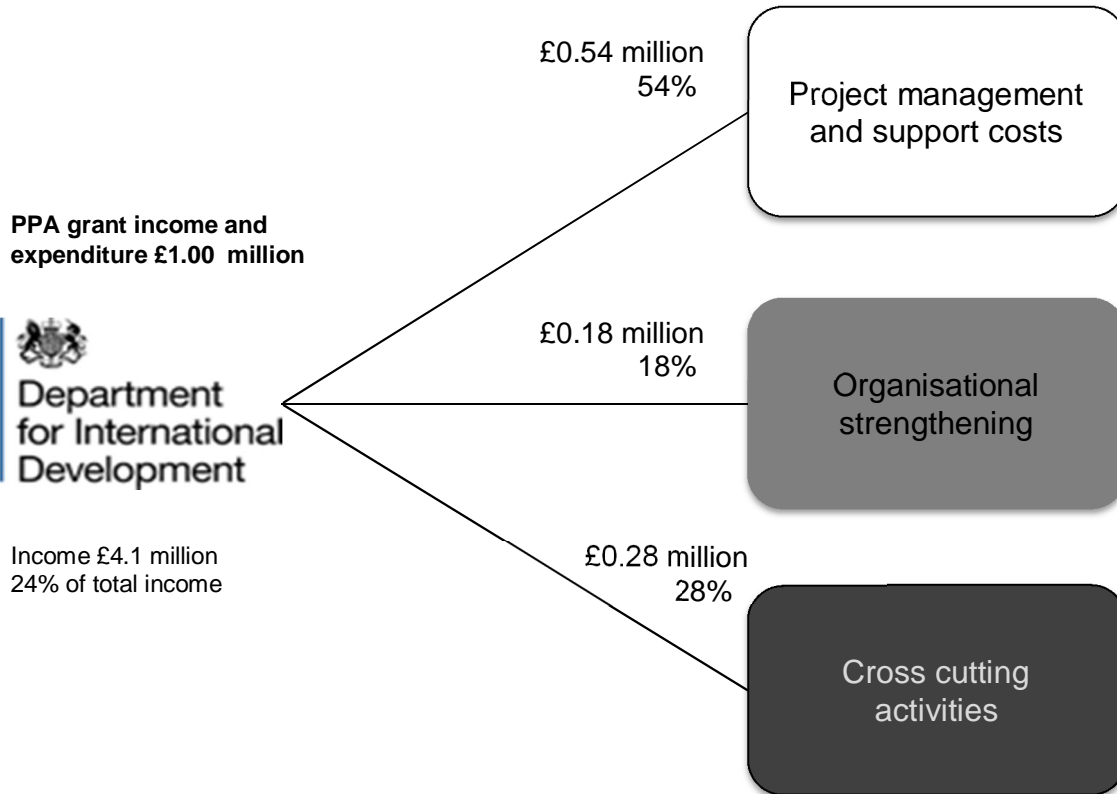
PPA grant income and expenditure £1.00 million

Department for International Development

Income £4.1 million
24% of total income

£0.54 million
54%

Project management and support costs

£0.18 million
18%

Organisational strengthening

£0.28 million
28%

Cross cutting activities